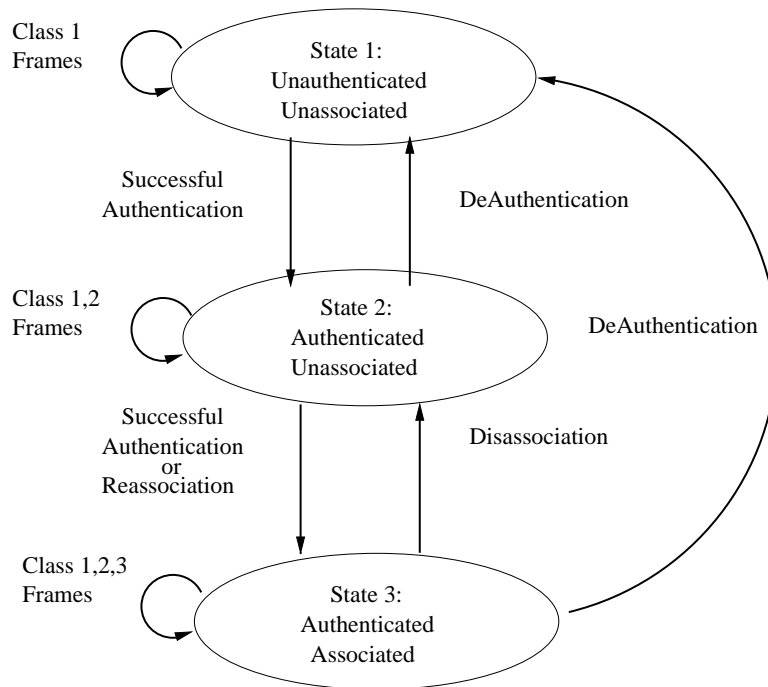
Class 1
Frames

State 1:
Unauthenticated
Unassociated

Successful
Authentication

DeAuthentication

Class 1,2
Frames

State 2:
Authenticated
Unassociated

DeAuthentication

Successful
Authentication
or
Reassociation

Disassociation

Class 1,2,3
Frames

State 3:
Authenticated
Associated